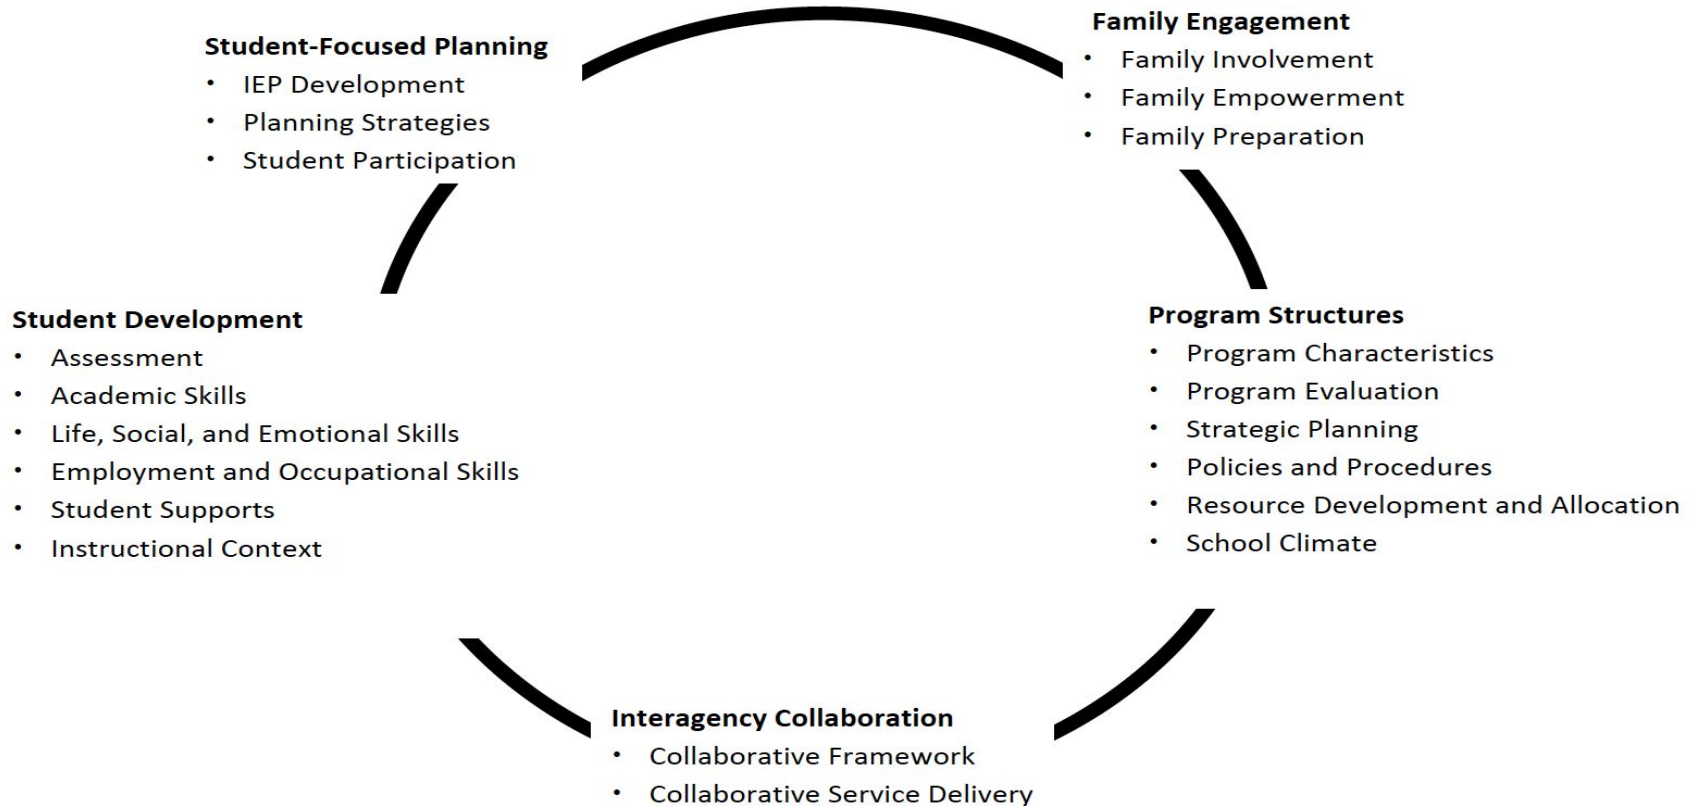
Student-Focused Planning
- IEP Development
- Planning Strategies
- Student Participation

Family Engagement
- Family Involvement
- Family Empowerment
- Family Preparation

Student Development
- Assessment
- Academic Skills
- Life, Social, and Emotional Skills
- Employment and Occupational Skills
- Student Supports
- Instructional Context

Program Structures
- Program Characteristics
- Program Evaluation
- Strategic Planning
- Policies and Procedures
- Resource Development and Allocation
- School Climate

Interagency Collaboration
- Collaborative Framework
- Collaborative Service Delivery